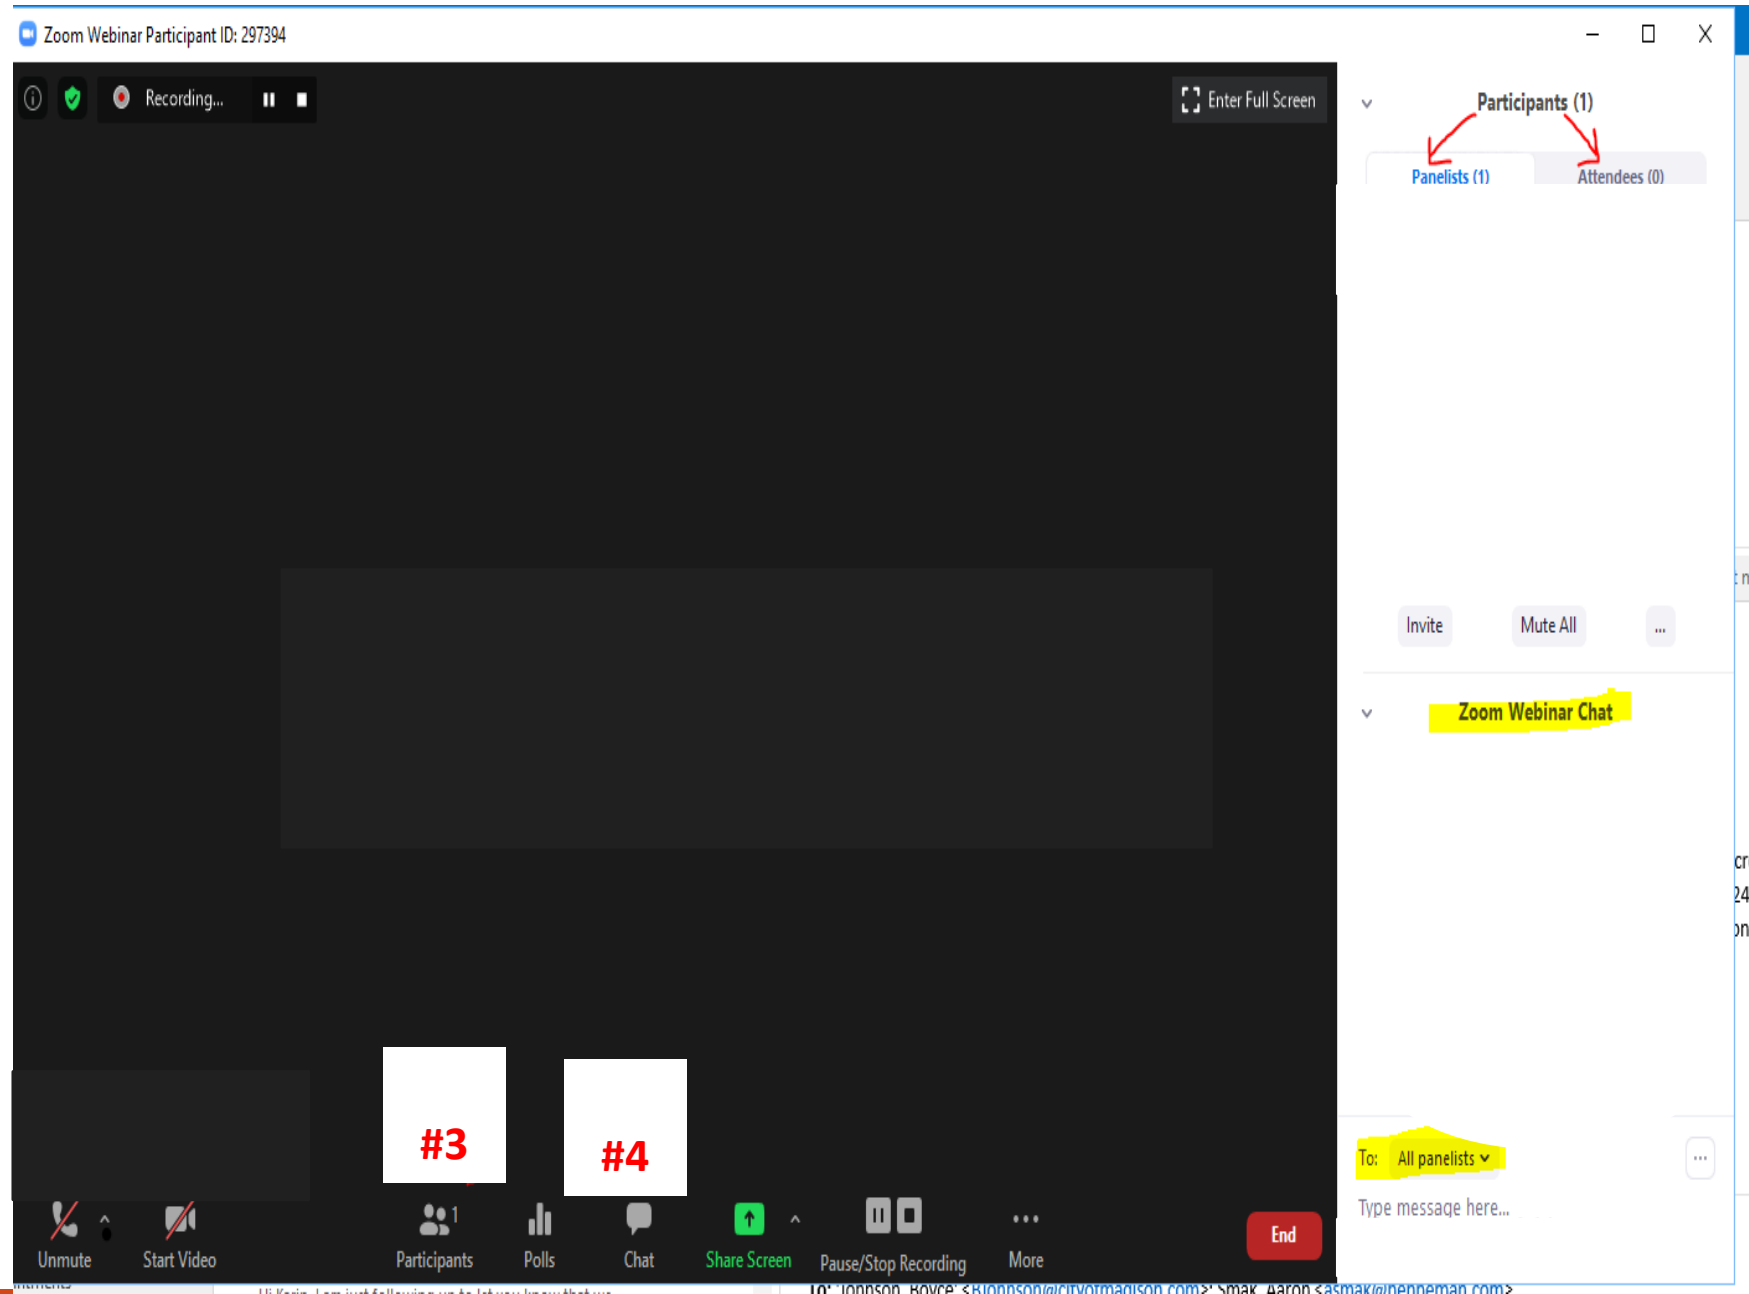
Zoom Webinar Participant ID: 297394

Recording...

Enter Full Screen

Participants (1)

Panelists (1)

Attendees (0)

Invite

Mute All

...

Zoom Webinar Chat

To: All panelists

...

Type message here...

#3

#4

Unmute

Start Video

1

Participants

Polls

Chat

Share Screen

Pause/Stop Recording

More

End